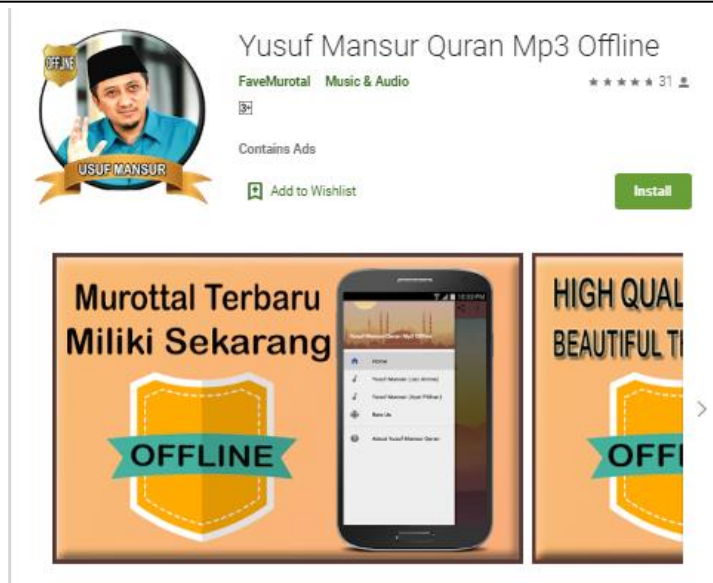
OFFLINE

USUF MANSUR

Yusuf Mansur Quran Mp3 Offline

FaveMurotal Music & Audio

★★★★★ 31

3+

Contains Ads

Add to Wishlist

Install

Murottal Terbaru
Miliki Sekarang

OFFLINE

12:30 PM

Yusuf Mansur Quran Mp3 Offline

Home

Yusuf Mansur (Juz Amma)

Yusuf Mansur (Ayat Pilihan)

Rate Us

About Yusuf Mansur Quran

HIGH QUAL
BEAUTIFUL T

OFF